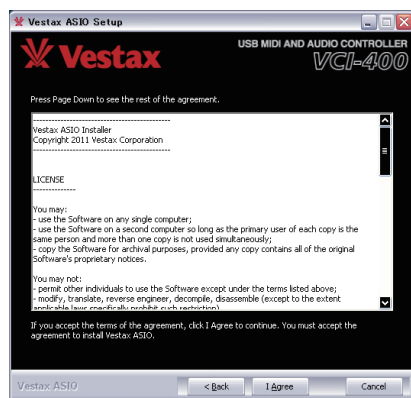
Vestax ASIO Setup

Vestax

USB MIDI AND AUDIO CONTROLLER

VCI-400

Press Page Down to see the rest of the agreement.

----------------------------------------
Vestax ASIO Installer
Copyright 2011 Vestax Corporation
----------------------------------------

LICENSE
-------------

You may:
- use the Software on any single computer;
- use the Software on a second computer so long as the primary user of each copy is the same person and more than one copy is not used simultaneously;
- copy the Software for archival purposes, provided any copy contains all of the original Software's proprietary notices.

You may not:
- permit other individuals to use the Software except under the terms listed above;
- modify, translate, reverse engineer, decompile, disassemble (except to the extent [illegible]

If you accept the terms of the agreement, click I Agree to continue. You must accept the agreement to install Vestax ASIO.

Vestax ASIO

< Back

I Agree

Cancel